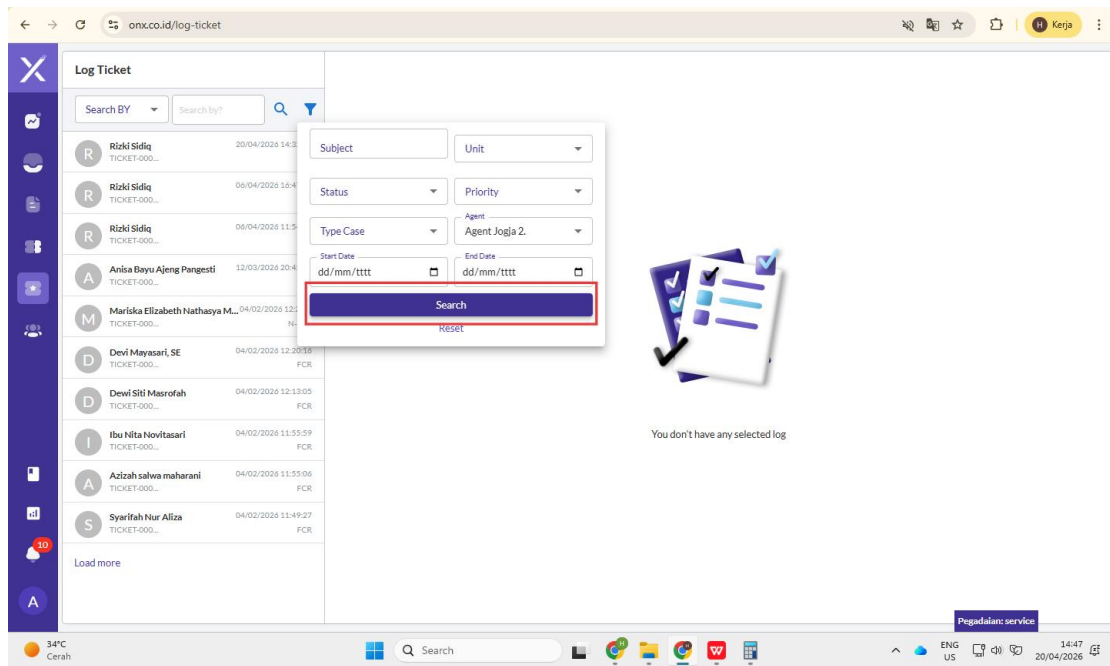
onx.co.id/log-ticket

H Kerja

Log Ticket

Search BY
Search by?

R Rizki Sidiq TICKET-000... 20/04/2026 14:3

R Rizki Sidiq TICKET-000... 06/04/2026 16:4

R Rizki Sidiq TICKET-000... 06/04/2026 11:5

A Anisa Bayu Ajeng Pangesti TICKET-000... 12/03/2026 20:4

M Mariska Elizabeth Nathasya M... TICKET-000... 04/02/2026 12: N

D Devi Mayasari, SE TICKET-000... 04/02/2026 12:20:38 FCR

D Dewi Siti Masrofah TICKET-000... 04/02/2026 12:13:05 FCR

I Ibu Nita Novitasari TICKET-000... 04/02/2026 11:55:59 FCR

A Azizah salwa maharani TICKET-000... 04/02/2026 11:55:06 FCR

S Syarifah Nur Aliza TICKET-000... 04/02/2026 11:49:27 FCR

Load more

Subject
Unit
Status
Priority
Type Case
Agent
Agent Jogja 2.
Start Date
dd/mm/tttt
End Date
dd/mm/tttt
Search
Reset

You don't have any selected log

10
A

Pegadaian: service

34°C Cerah
Search
ENG US
14:47 20/04/2026